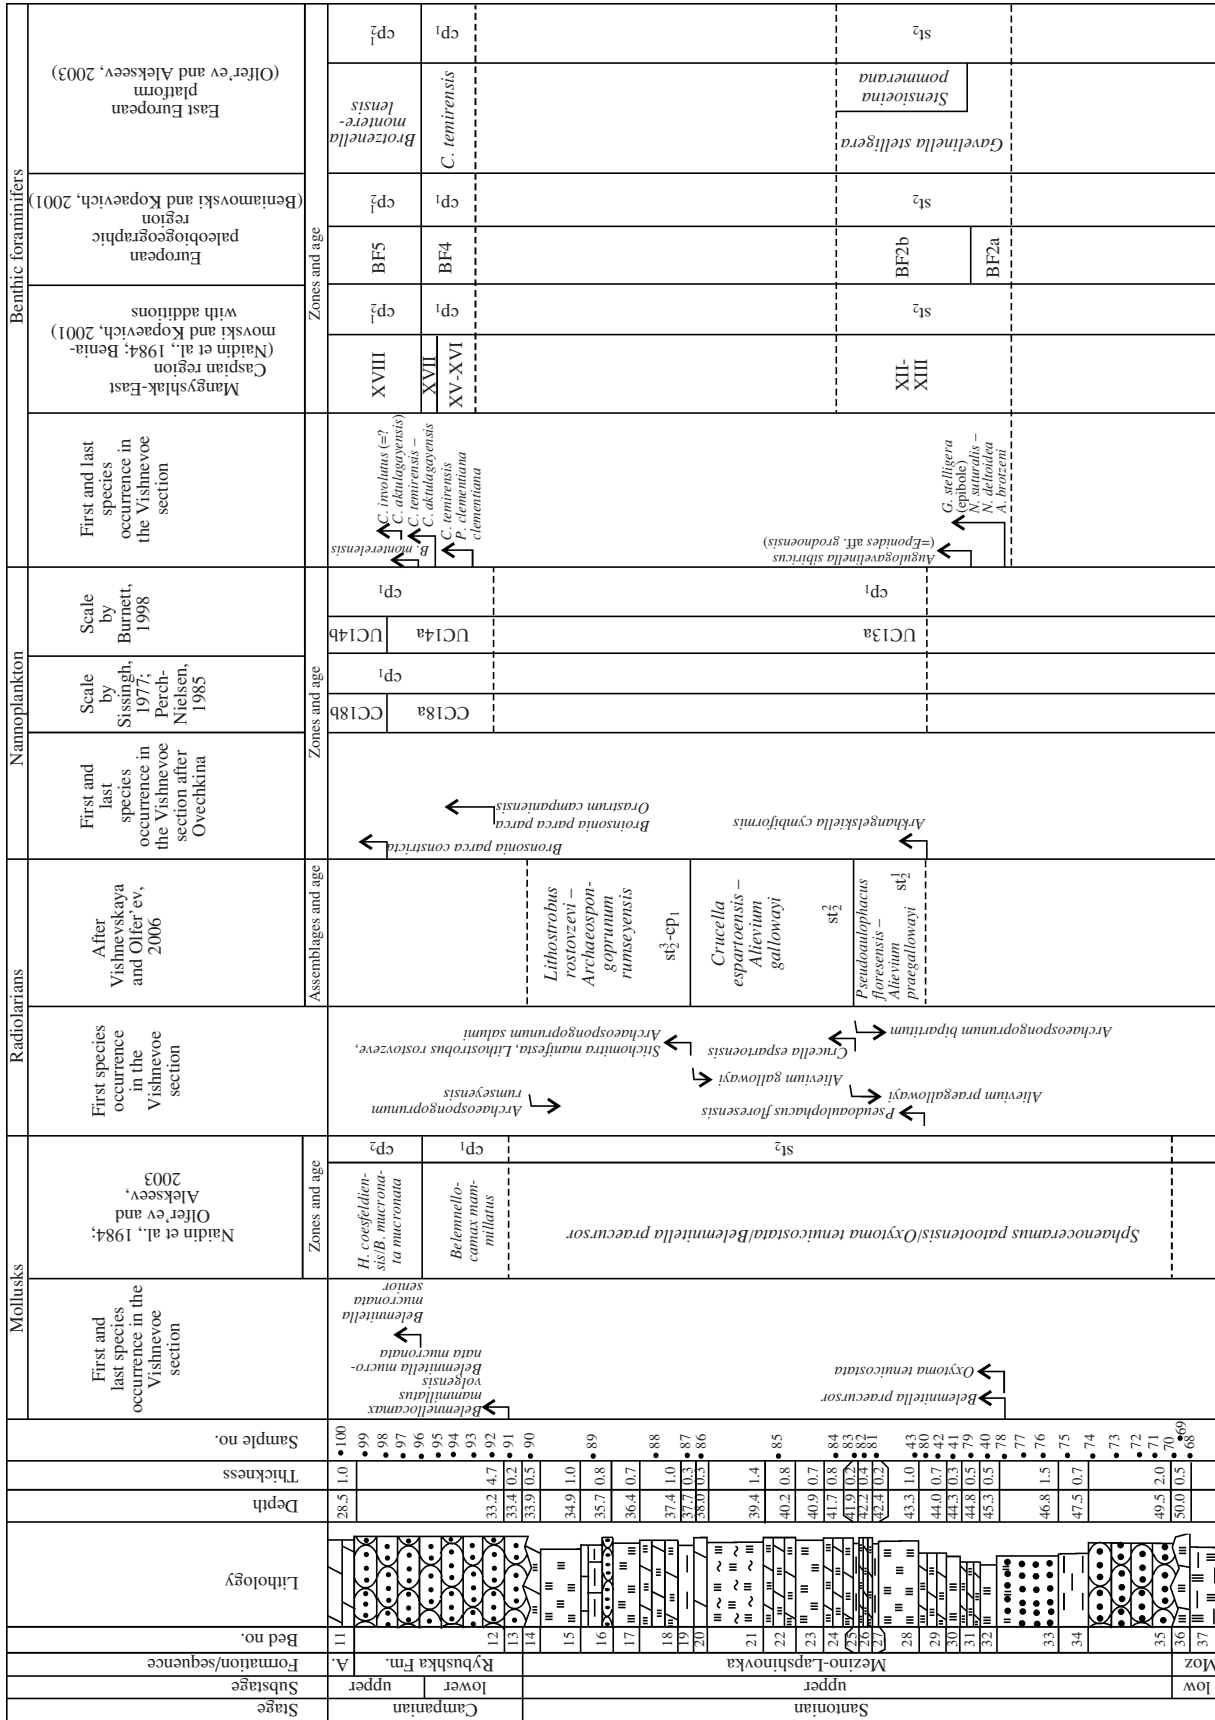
Stage | Campanian | Santonian
Substage | upper | lower | upper | low
Formation/sequence | A. | Rybushka Fm. | Mezino-Lapshinovka | Moz
Bed no. 11 12 13 14 15 16 17 18 19 20 21 22 23 24 25 26 27 28 29 30 31 32 33 34 35 36 37
Lithology
Depth 28.5 33.2 33.4 33.9 34.9 35.7 36.4 37.4 37.7 38.0 39.4 40.2 40.9 41.7 41.9 42.2 42.4 43.3 44.0 44.3 44.8 45.3 46.8 47.5 49.5 50.0
Thickness 1.0 4.7 0.2 0.5 1.0 0.8 0.7 1.0 0.3 0.3 1.4 0.8 0.7 0.8 0.2 0.4 0.2 1.0 0.7 0.3 0.5 0.5 1.5 0.7 2.0 0.5
Sample no. 100 99 98 97 96 95 94 93 92 91 90 89 88 87 86 85 84 83 82 81 43 80 42 41 79 40 78 77 76 75 74 73 72 71 70 69 68

Mollusks
First and last species occurrence in the Vishnevoe section
Belemnellocamax mammillatus volgensis
Belemnitella mucronata mucronata
Belemnitella mucronata senior
Belemnitella praecursor
Oxytoma tenuicostata

Naidin et al., 1984; Olfer'ev and Alekseev, 2003
Zones and age
H. coesfeldiensis/B. mucronata mucronata | cp$_2$
Belemnellocamax mammillatus | cp$_1$
Sphaenoceramus patootensis/Oxytoma tenuicostata/Belemnitella praecursor | st$_2$

Radiolarians
First species occurrence in the Vishnevoe section
Archaeospongoprunum rumseyensis
Stichomitra manifesta, Lithostrobus rostovzeve,
Alievium gallowayi
Crucella espartoensis
Archaeospongoprunum bipartitum
Pseudoaulophacus floresensis
Alievium praegallowayi

After Vishnevskaya and Olfer'ev, 2006
Assemblages and age
Lithostrobus rostovzevi – Archaeospongoprunum rumseyensis | st$_2^3$–cp$_1$
Crucella espartoensis – Alievium gallowayi | st$_2^2$
Pseudoaulophacus floresensis – Alievium praegallowayi | st$_2^1$

Nannoplankton
First and last species occurrence in the Vishnevoe section after Ovechkina
Bronsonia parca constricta
Broinsonia parca parca
Orastrum campanienss
Arkhangelskiella cymbiformis

Zones and age
Scale by Sissingh, 1977; Perch-Nielsen, 1985
CC18b | CC18a | cp$_1$
Scale by Burnett, 1998
UC14b | UC14a | UC13a | cp$_1$ | cp$_1$

Benthic foraminifers
First and last species occurrence in the Vishnevoe section
B. monterelensis
C. involutus (=? C. aktulagayensis)
C. temirensis – C. aktulagayensis
C. temirensis
P. clementiana clementiana
Anguogavelinella sibiricus (=Eponides aff. grodnoensis)
G. stelligera (epibole)
N. suturalis – N. deltoidea
A. brotzeni

Zones and age
Mangyshlak-East Caspian region (Naidin et al., 1984; Beniamovski and Kopaevich, 2001) with additions
XVIII | XVII | XV-XVI | XII-XIII
cp$_1^2$ | cp$_1$ | st$_2$

European paleobiogeographic region (Beniamovski and Kopaevich, 2001)
BF5 | BF4 | BF2b | BF2a
cp$_1^2$ | cp$_1$ | st$_2$

East European platform (Olfer'ev and Alekseev, 2003)
Brotzenella monterelensis | C. temirensis | Gavelinella stelligera | Stensioeina pommerana
cp$_1^2$ | cp$_1$ | st$_2$